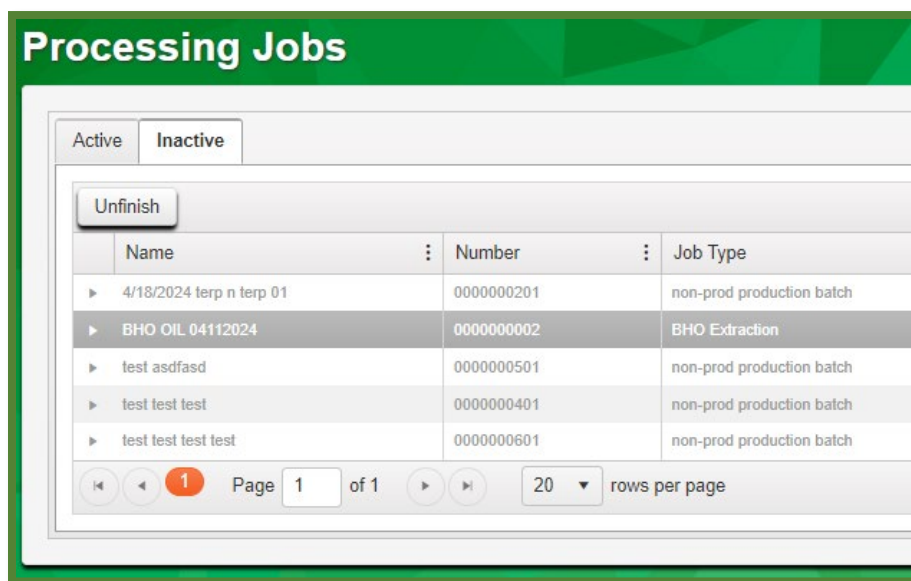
Processing Jobs

Active Inactive

Unfinish

| Name | Number | Job Type |
|---|---|---|
| 4/18/2024 terp n terp 01 | 0000000201 | non-prod production batch |
| BHO OIL 04112024 | 0000000002 | BHO Extraction |
| test asdfasd | 0000000501 | non-prod production batch |
| test test test | 0000000401 | non-prod production batch |
| test test test test | 0000000601 | non-prod production batch |

1 Page 1 of 1 20 rows per page